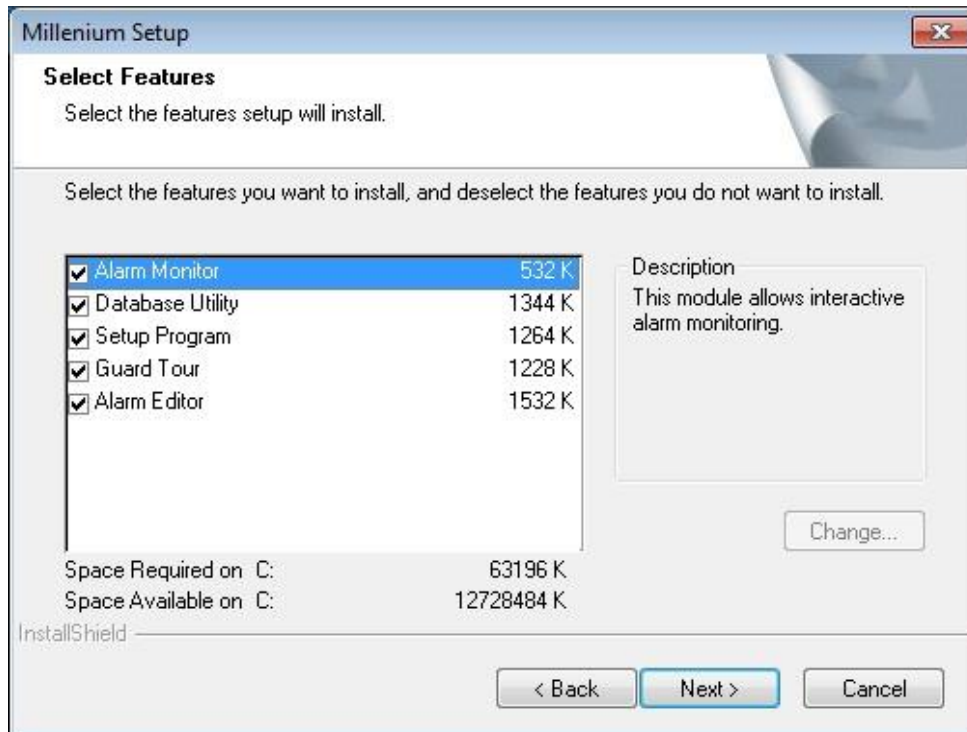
Millenium Setup

Select Features

Select the features setup will install.

Select the features you want to install, and deselect the features you do not want to install.

| | |
|---|---|
| Alarm Monitor | 532 K |
| Database Utility | 1344 K |
| Setup Program | 1264 K |
| Guard Tour | 1228 K |
| Alarm Editor | 1532 K |

Description

This module allows interactive alarm monitoring.

Change...

Space Required on C: 63196 K

Space Available on C: 12728484 K

InstallShield

< Back

Next >

Cancel